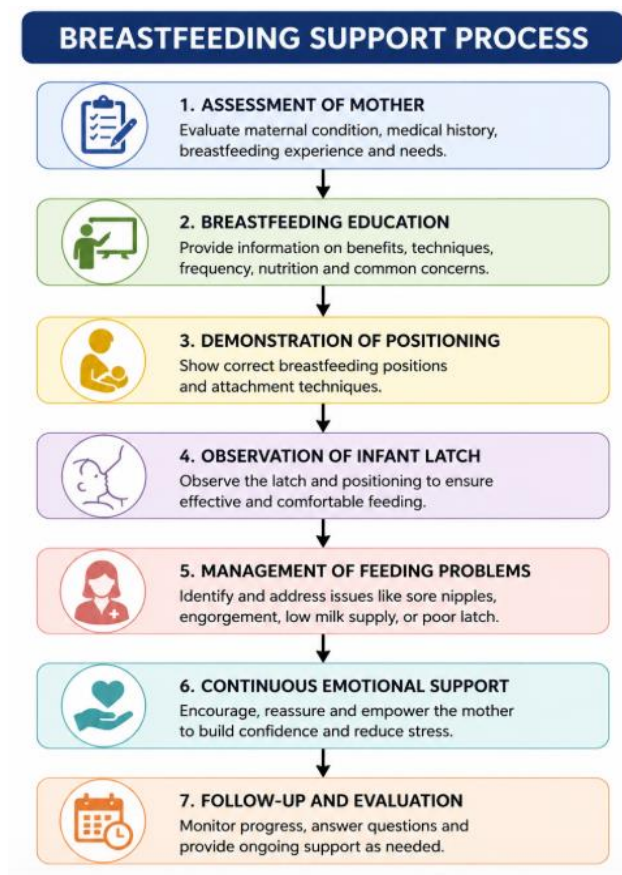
BREASTFEEDING SUPPORT PROCESS

1. ASSESSMENT OF MOTHER
Evaluate maternal condition, medical history, breastfeeding experience and needs.

2. BREASTFEEDING EDUCATION
Provide information on benefits, techniques, frequency, nutrition and common concerns.

3. DEMONSTRATION OF POSITIONING
Show correct breastfeeding positions and attachment techniques.

4. OBSERVATION OF INFANT LATCH
Observe the latch and positioning to ensure effective and comfortable feeding.

5. MANAGEMENT OF FEEDING PROBLEMS
Identify and address issues like sore nipples, engorgement, low milk supply, or poor latch.

6. CONTINUOUS EMOTIONAL SUPPORT
Encourage, reassure and empower the mother to build confidence and reduce stress.

7. FOLLOW-UP AND EVALUATION
Monitor progress, answer questions and provide ongoing support as needed.